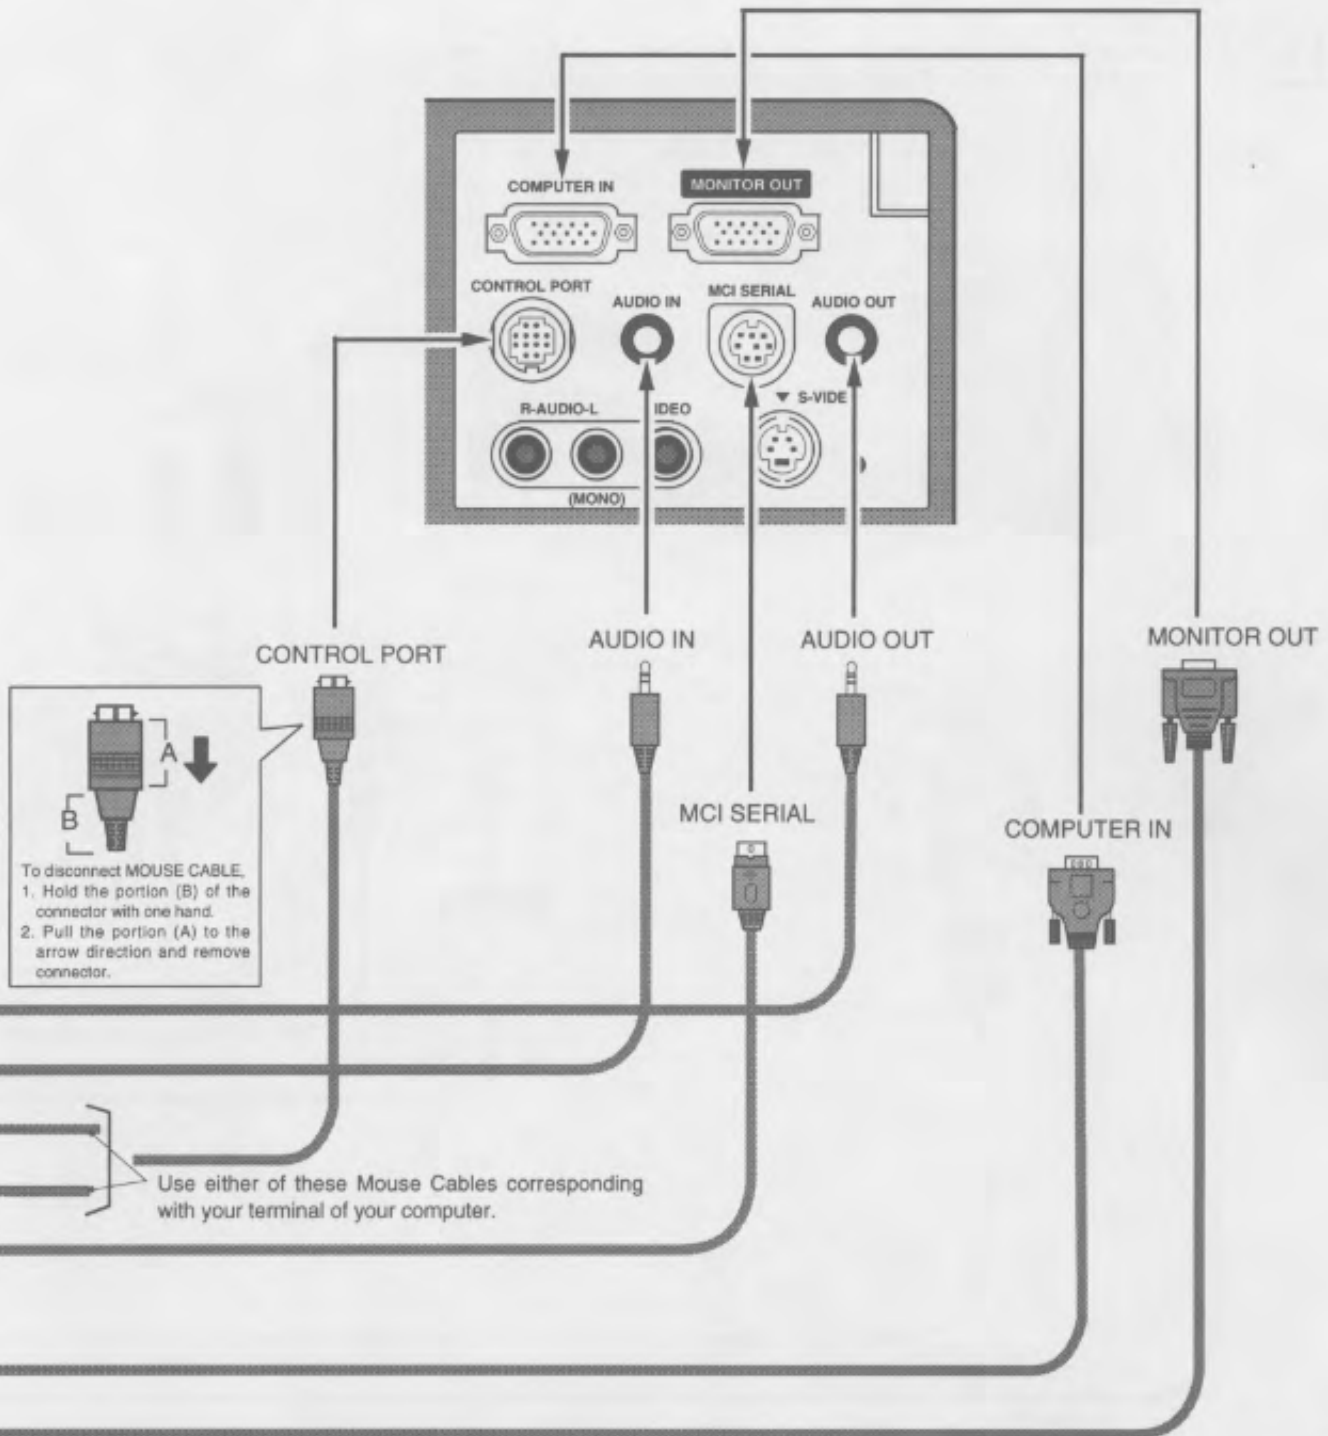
COMPUTER IN
MONITOR OUT
CONTROL PORT
AUDIO IN
MCI SERIAL
AUDIO OUT
R-AUDIO-L
IDEO
S-VIDE
(MONO)

CONTROL PORT
AUDIO IN
AUDIO OUT
MONITOR OUT
MCI SERIAL
COMPUTER IN

A
B
To disconnect MOUSE CABLE,
1. Hold the portion (B) of the connector with one hand.
2. Pull the portion (A) to the arrow direction and remove connector.

Use either of these Mouse Cables corresponding with your terminal of your computer.